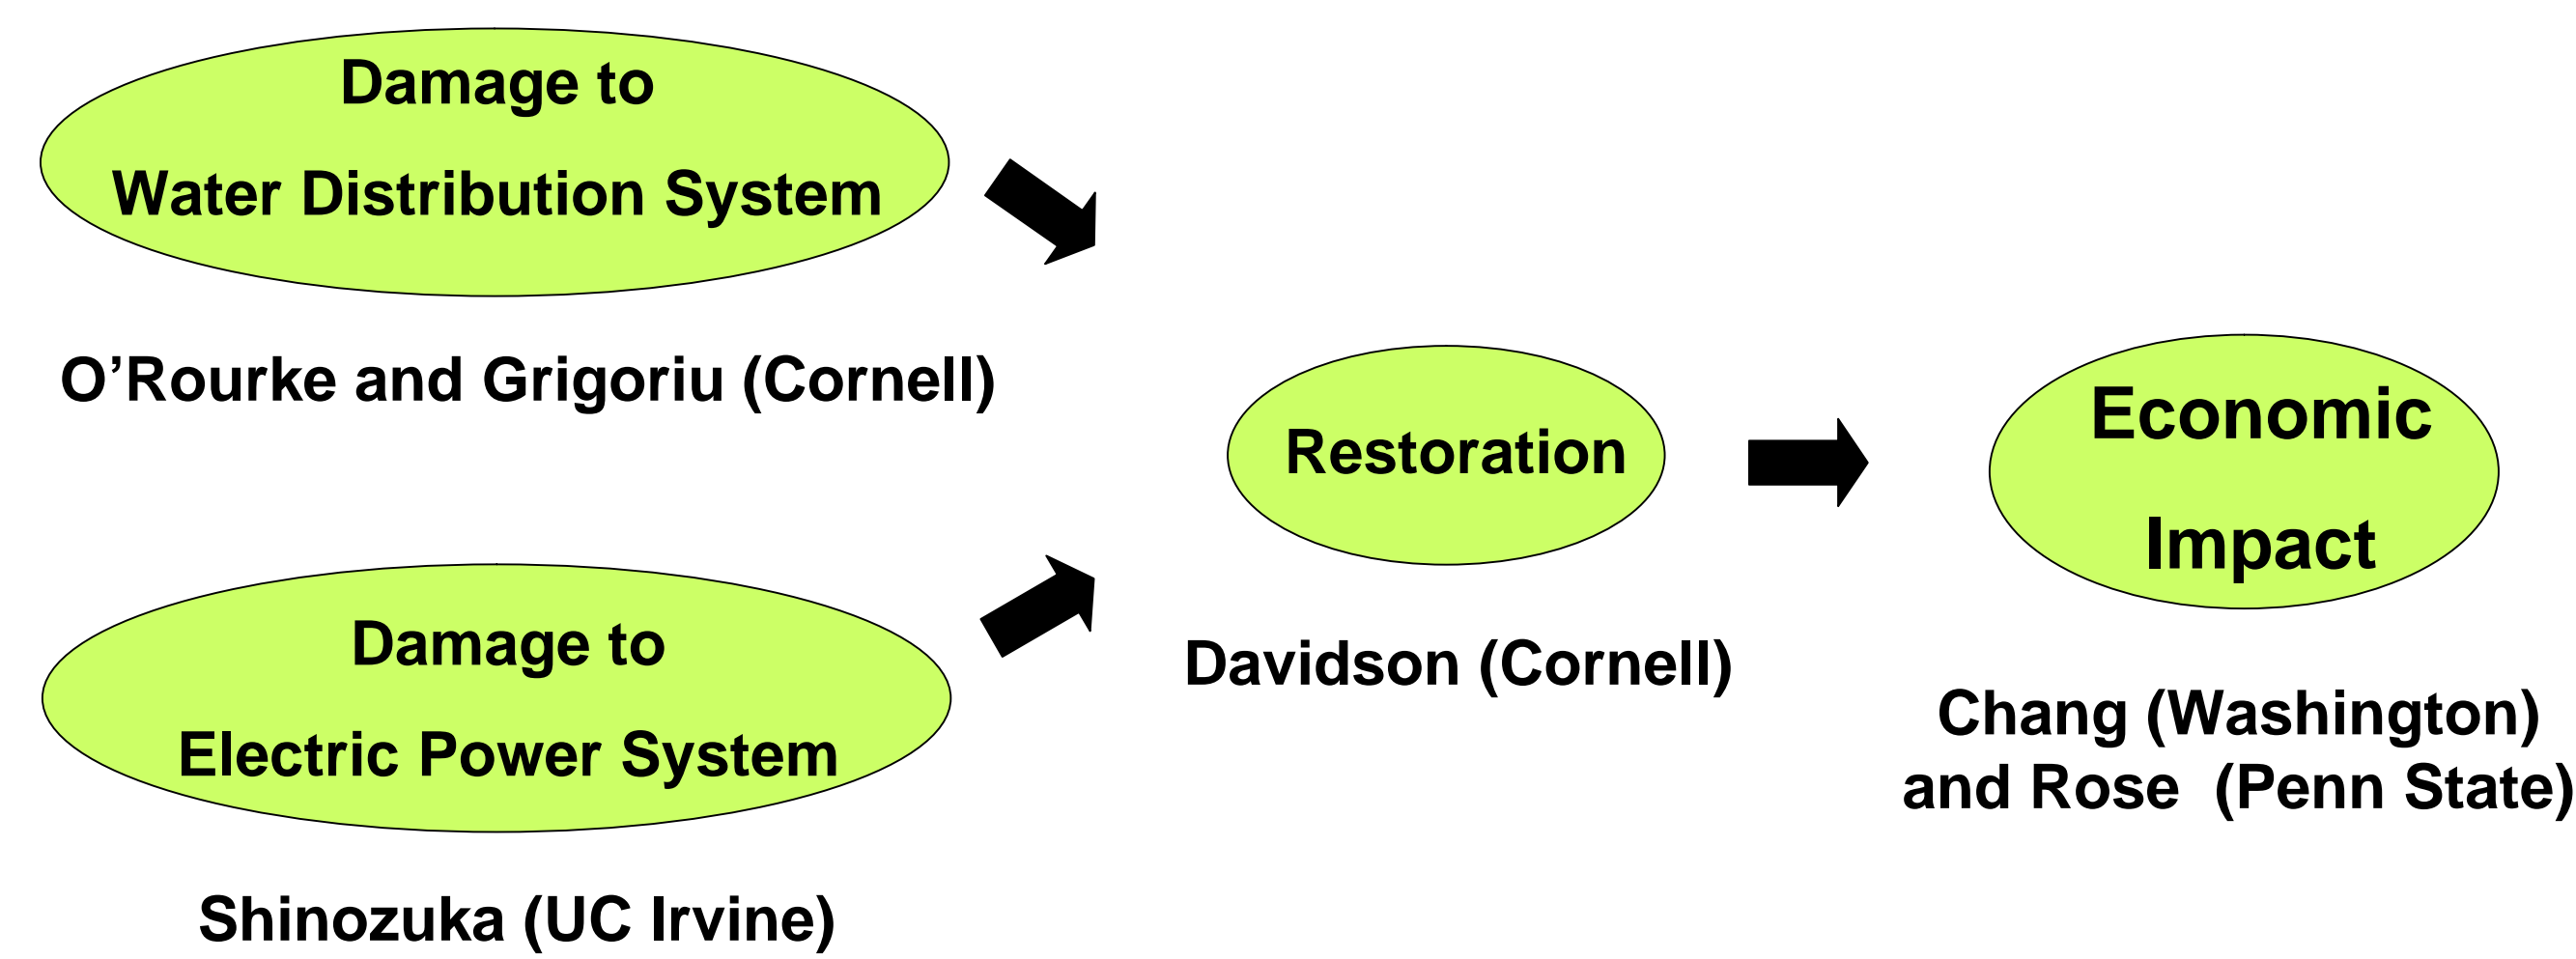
Damage to

Water Distribution System

O'Rourke and Grigoriu (Cornell)

Restoration

Davidson (Cornell)

Economic

Impact

Chang (Washington) and Rose (Penn State)

Damage to

Electric Power System

Shinozuka (UC Irvine)